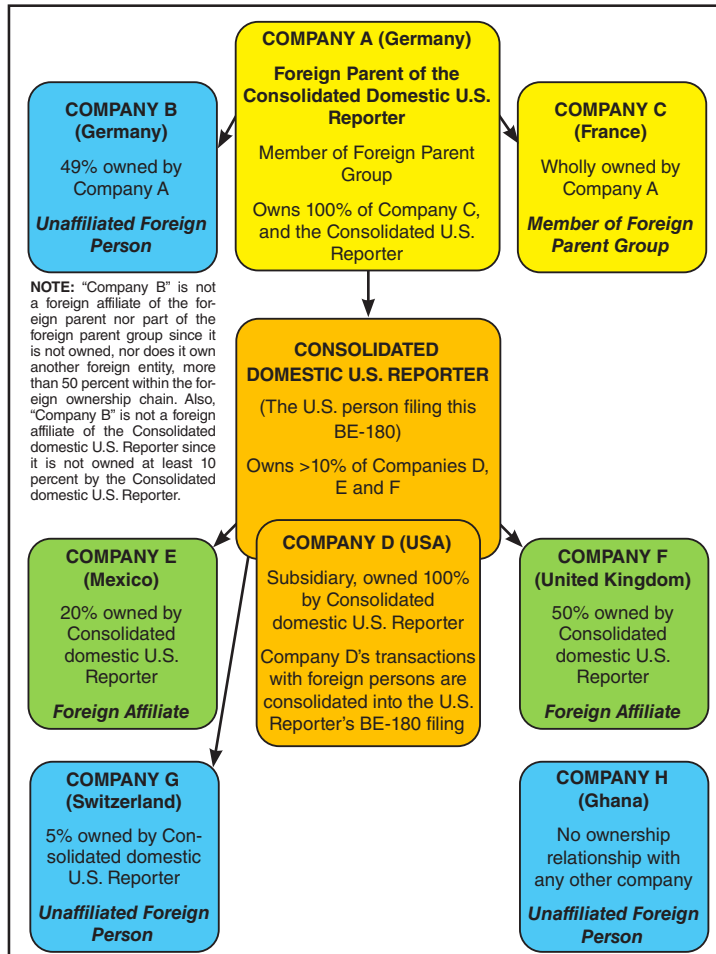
COMPANY A (Germany)

Foreign Parent of the Consolidated Domestic U.S. Reporter

Member of Foreign Parent Group

Owns 100% of Company C, and the Consolidated U.S. Reporter

COMPANY B (Germany)

49% owned by Company A

Unaffiliated Foreign Person

COMPANY C (France)

Wholly owned by Company A

Member of Foreign Parent Group

NOTE: "Company B" is not a foreign affiliate of the foreign parent nor part of the foreign parent group since it is not owned, nor does it own another foreign entity, more than 50 percent within the foreign ownership chain. Also, "Company B" is not a foreign affiliate of the Consolidated domestic U.S. Reporter since it is not owned at least 10 percent by the Consolidated domestic U.S. Reporter.

CONSOLIDATED DOMESTIC U.S. REPORTER

(The U.S. person filing this BE-180)

Owns >10% of Companies D, E and F

COMPANY E (Mexico)

20% owned by Consolidated domestic U.S. Reporter

Foreign Affiliate

COMPANY D (USA)

Subsidiary, owned 100% by Consolidated domestic U.S. Reporter

Company D's transactions with foreign persons are consolidated into the U.S. Reporter's BE-180 filing

COMPANY F (United Kingdom)

50% owned by Consolidated domestic U.S. Reporter

Foreign Affiliate

COMPANY G (Switzerland)

5% owned by Consolidated domestic U.S. Reporter

Unaffiliated Foreign Person

COMPANY H (Ghana)

No ownership relationship with any other company

Unaffiliated Foreign Person